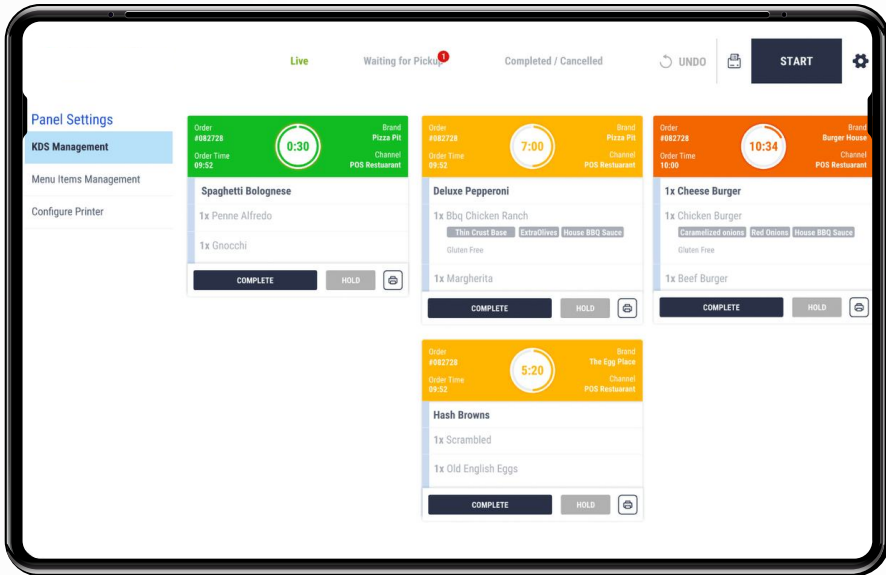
Live

Waiting for Pickup 1

Completed / Cancelled

UNDO

START

Panel Settings

KDS Management

Menu Items Management

Configure Printer

Order #082728
Order Time 09:52
0:30
Brand Pizza Pit
Channel POS Restaurant

Spaghetti Bolognese

1x Penne Alfredo

1x Gnocchi

COMPLETE

HOLD

Order #082728
Order Time 09:52
7:00
Brand Pizza Pit
Channel POS Restaurant

Deluxe Pepperoni

1x Bbq Chicken Ranch

Thin Crust Base

ExtraOlives

House BBQ Sauce

Gluten Free

1x Margherita

COMPLETE

HOLD

Order #082728
Order Time 10:00
10:34
Brand Burger House
Channel POS Restaurant

1x Cheese Burger

1x Chicken Burger

Caramelized onions

Red Onions

House BBQ Sauce

Glaten Free

1x Beef Burger

COMPLETE

HOLD

Order #082728
Order Time 09:52
5:20
Brand The Egg Place
Channel POS Restaurant

Hash Browns

1x Scrambled

1x Old English Eggs

COMPLETE

HOLD